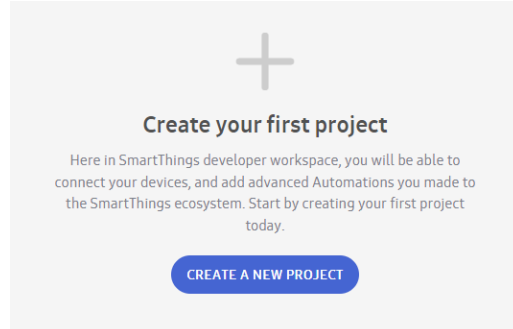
Create your first project

Here in SmartThings developer workspace, you will be able to connect your devices, and add advanced Automations you made to the SmartThings ecosystem. Start by creating your first project today.

CREATE A NEW PROJECT